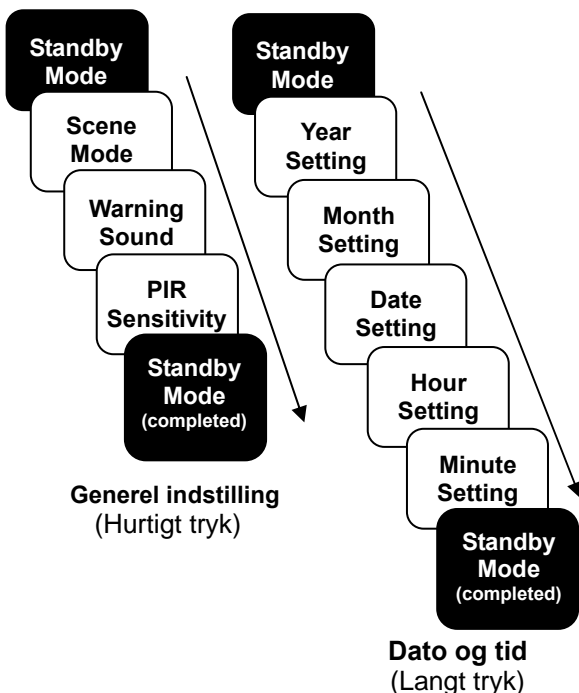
Standby Mode

Scene Mode

Warning Sound

PIR Sensitivity

Standby Mode (completed)

Generel indstilling
(Hurtigt tryk)

Standby Mode

Year Setting

Month Setting

Date Setting

Hour Setting

Minute Setting

Standby Mode (completed)

Dato og tid
(Langt tryk)